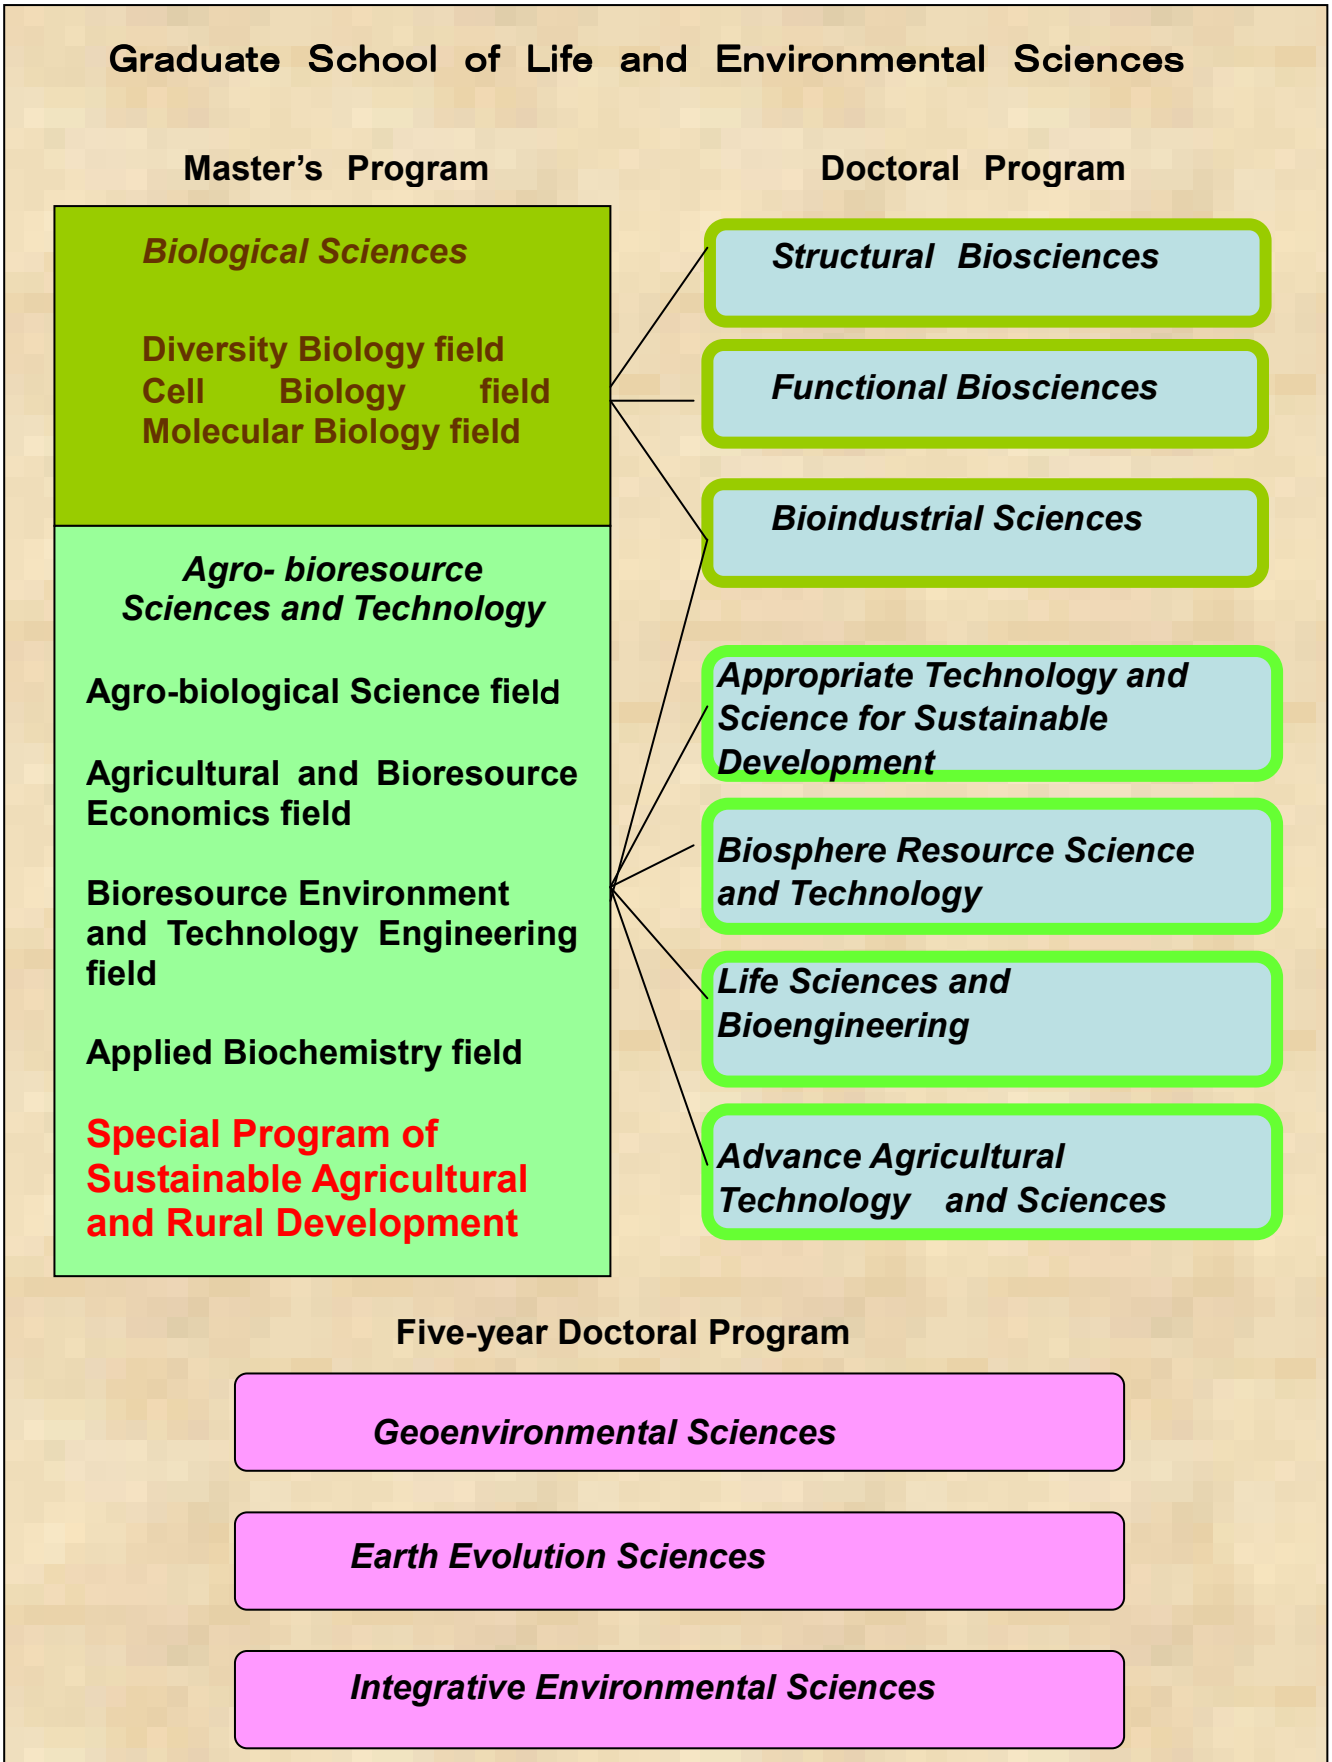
Graduate School of Life and Environmental Sciences

Master’s Program

Doctoral Program

Biological Sciences

Diversity Biology field
Cell Biology field
Molecular Biology field

Agro- bioresource Sciences and Technology

Agro-biological Science field

Agricultural and Bioresource Economics field

Bioresource Environment and Technology Engineering field

Applied Biochemistry field

Special Program of Sustainable Agricultural and Rural Development

Structural Biosciences

Functional Biosciences

Bioindustrial Sciences

Appropriate Technology and Science for Sustainable Development

Biosphere Resource Science and Technology

Life Sciences and Bioengineering

Advance Agricultural Technology and Sciences

Five-year Doctoral Program

Geoenvironmental Sciences

Earth Evolution Sciences

Integrative Environmental Sciences